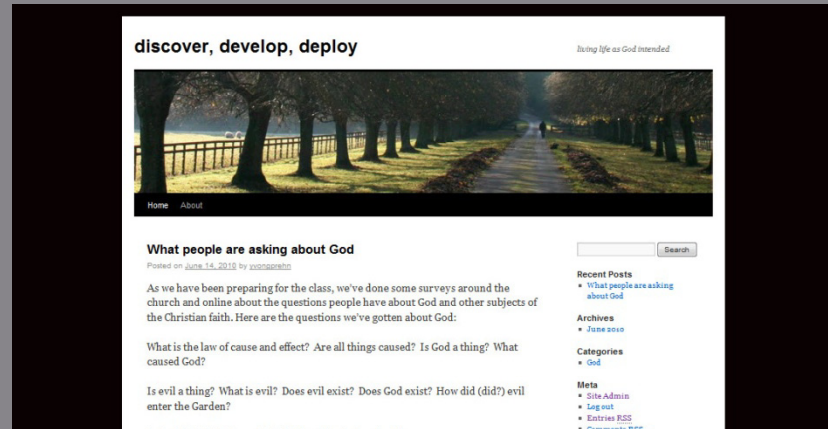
discover, develop, deploy

living life as God intended

Home About

What people are asking about God

Posted on June 14, 2010 by yvonpprehn

As we have been preparing for the class, we've done some surveys around the church and online about the questions people have about God and other subjects of the Christian faith. Here are the questions we've gotten about God:

What is the law of cause and effect? Are all things caused? Is God a thing? What caused God?

Is evil a thing? What is evil? Does evil exist? Does God exist? How did (did?) evil enter the Garden?

Search

Recent Posts
What people are asking about God

Archives
June 2010

Categories
God

Meta
Site Admin
Log out
Entries RSS
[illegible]